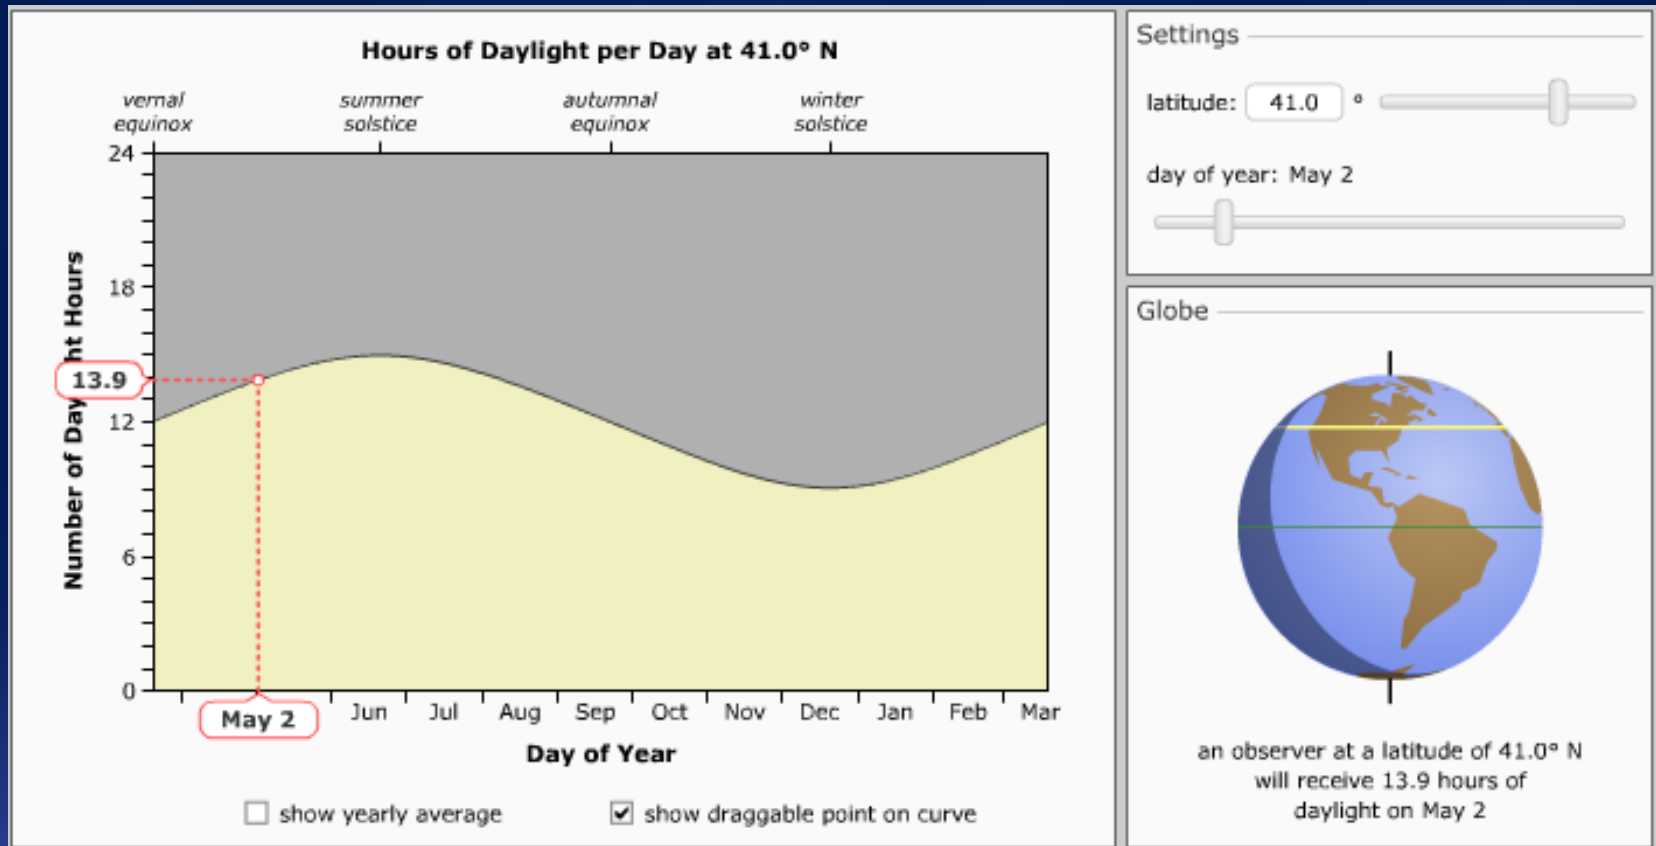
Hours of Daylight per Day at 41.0° N

vernal equinox
summer solstice
autumnal equinox
winter solstice

24
18
12
6
0

13.9

Number of Day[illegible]ht Hours

May 2
Jun
Jul
Aug
Sep
Oct
Nov
Dec
Jan
Feb
Mar

Day of Year

show yearly average
show draggable point on curve

Settings

latitude: 41.0 °

day of year: May 2

Globe

an observer at a latitude of 41.0° N will receive 13.9 hours of daylight on May 2